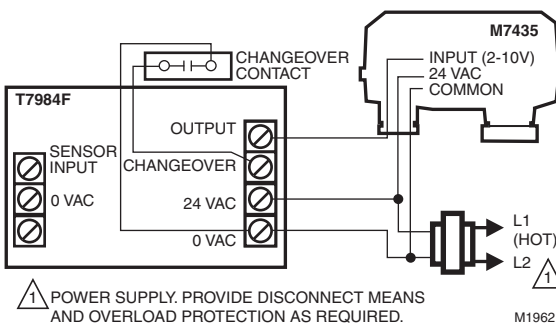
M7435

CHANGEOVER CONTACT

INPUT (2-10V)
24 VAC
COMMON

T7984F

SENSOR INPUT

0 VAC

OUTPUT

CHANGEOVER

24 VAC

0 VAC

L1 (HOT)

L2

1

1 POWER SUPPLY. PROVIDE DISCONNECT MEANS AND OVERLOAD PROTECTION AS REQUIRED.

M1962